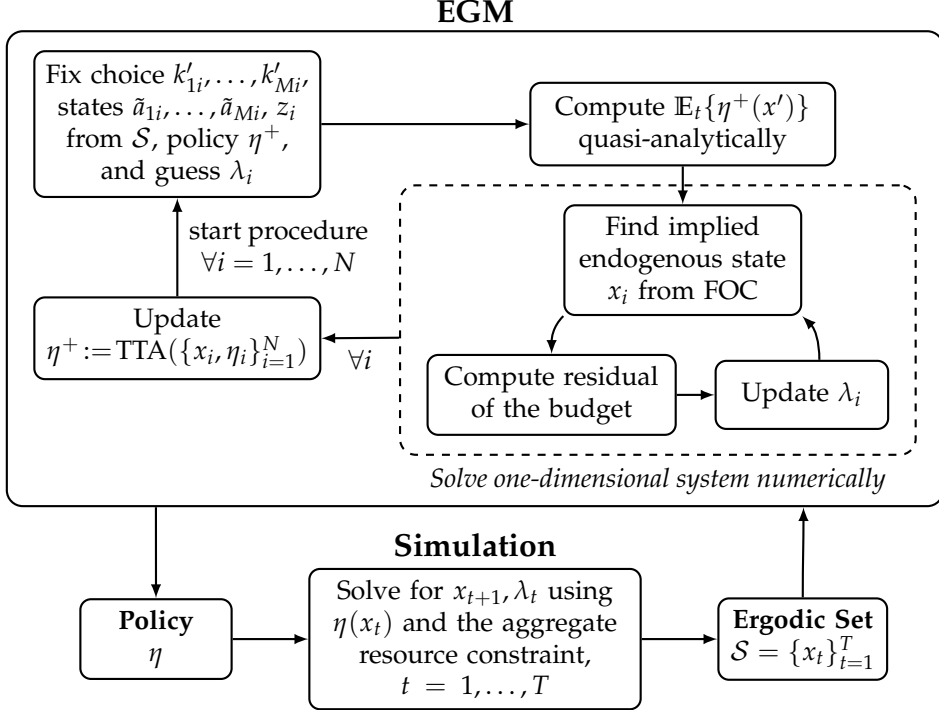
EGM

Fix choice $k'_{1i}, \ldots, k'_{Mi}$, states $\tilde{a}_{1i}, \ldots, \tilde{a}_{Mi}$, $z_i$ from $\mathcal{S}$, policy $\eta^+$, and guess $\lambda_i$

Compute $\mathbb{E}_t\{\eta^+(x')\}$ quasi-analytically

start procedure $\forall i = 1, \ldots, N$

Find implied endogenous state $x_i$ from FOC

Update $\eta^+ := \text{TTA}(\{x_i, \eta_i\}_{i=1}^N)$

$\forall i$

Compute residual of the budget

Update $\lambda_i$

Solve one-dimensional system numerically

Simulation

Policy
$\eta$

Solve for $x_{t+1}, \lambda_t$ using $\eta(x_t)$ and the aggregate resource constraint, $t = 1, \ldots, T$

Ergodic Set
$\mathcal{S} = \{x_t\}_{t=1}^T$